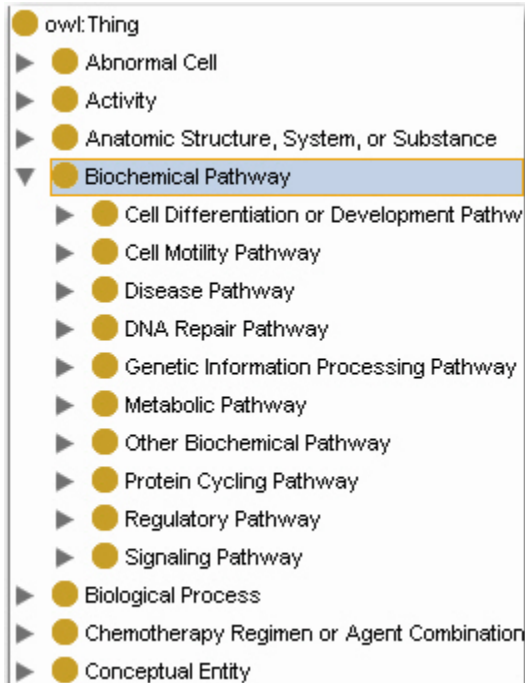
owl:Thing
Abnormal Cell
Activity
Anatomic Structure, System, or Substance
Biochemical Pathway
Cell Differentiation or Development Pathw
Cell Motility Pathway
Disease Pathway
DNA Repair Pathway
Genetic Information Processing Pathway
Metabolic Pathway
Other Biochemical Pathway
Protein Cycling Pathway
Regulatory Pathway
Signaling Pathway
Biological Process
Chemotherapy Regimen or Agent Combination
Conceptual Entity